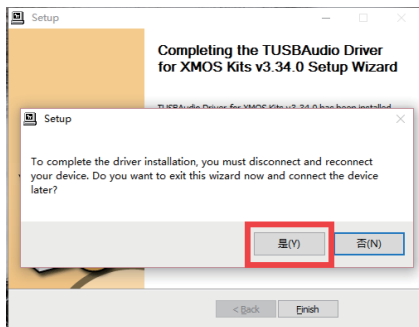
Setup

Completing the TUSBAudio Driver for XMOS Kits v3.34.0 Setup Wizard

TUSBAudio Driver for XMOS Kits v3.34.0 has been installed

Setup

To complete the driver installation, you must disconnect and reconnect your device. Do you want to exit this wizard now and connect the device later?

是(Y)

否(N)

< Back

Finish